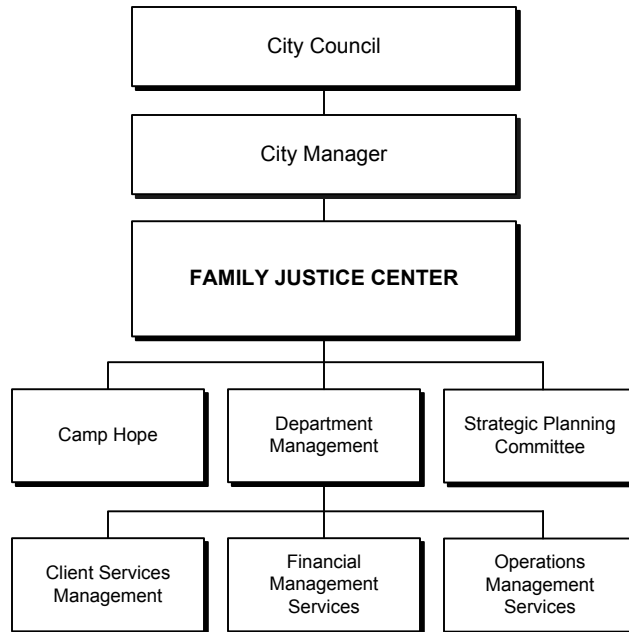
City Council

City Manager

FAMILY JUSTICE CENTER

Camp Hope

Department Management

Strategic Planning Committee

Client Services Management

Financial Management Services

Operations Management Services